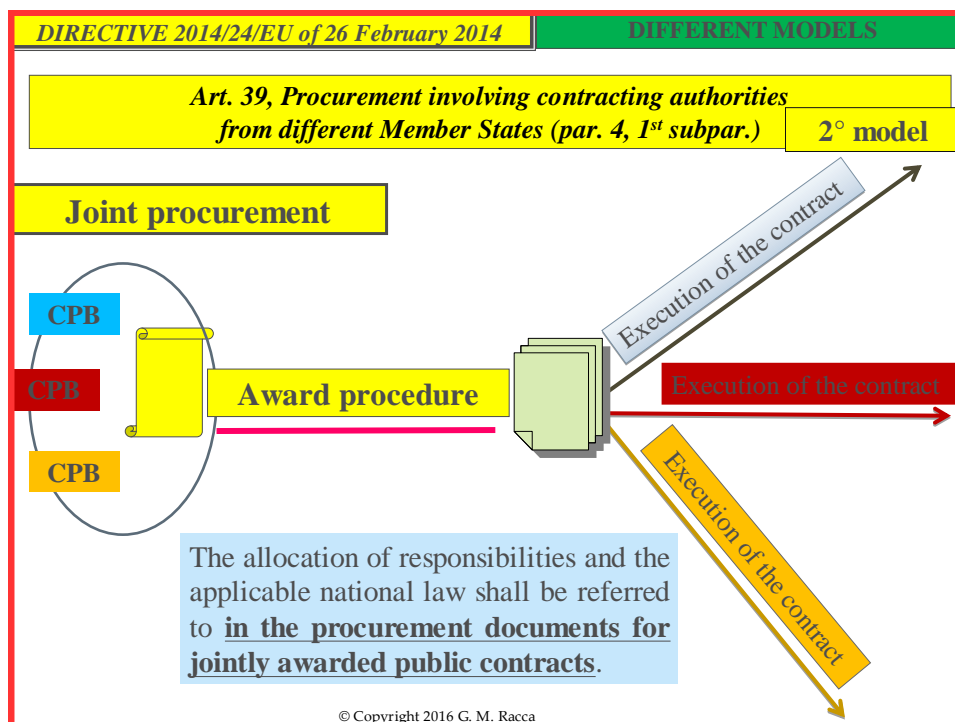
DIRECTIVE 2014/24/EU of 26 February 2014

DIFFERENT MODELS

Art. 39, Procurement involving contracting authorities from different Member States (par. 4, $1^{st}$ subpar.)

2° model

Joint procurement

CPB

CPB

CPB

Award procedure

Execution of the contract

Execution of the contract

Execution of the contract

The allocation of responsibilities and the applicable national law shall be referred to **in the procurement documents for jointly awarded public contracts**.

© Copyright 2016 G. M. Racca